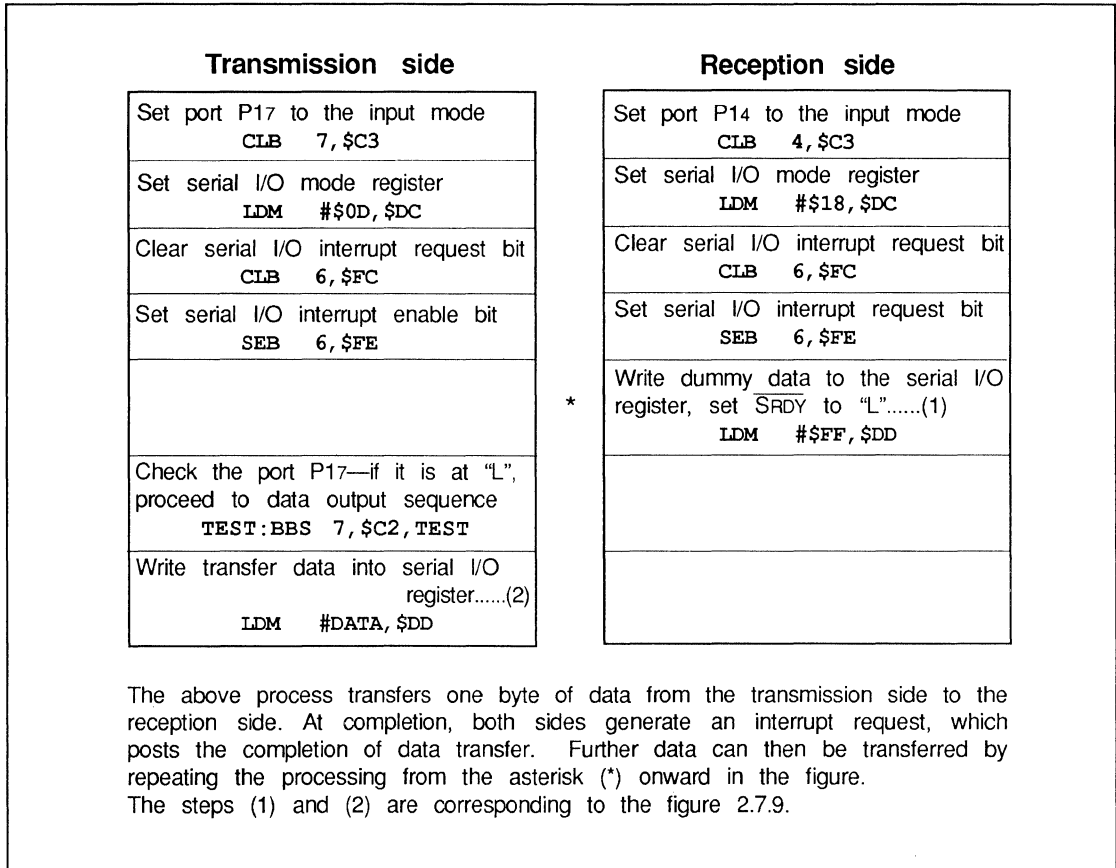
**Transmission side**

| |
|---|
| Set port P17 to the input mode<br>CLB 7,\$C3 |
| Set serial I/O mode register<br>LDM #\$0D,\$DC |
| Clear serial I/O interrupt request bit<br>CLB 6,\$FC |
| Set serial I/O interrupt enable bit<br>SEB 6,\$FE |
| |
| Check the port P17—if it is at "L", proceed to data output sequence<br>TEST:BBS 7,\$C2,TEST |
| Write transfer data into serial I/O register......(2)<br>LDM #DATA,\$DD |

**Reception side**

| |
|---|
| Set port P14 to the input mode<br>CLB 4,\$C3 |
| Set serial I/O mode register<br>LDM #\$18,\$DC |
| Clear serial I/O interrupt request bit<br>CLB 6,\$FC |
| Set serial I/O interrupt request bit<br>SEB 6,\$FE |
| * Write dummy data to the serial I/O register, set $\overline{\text{SRDY}}$ to "L"......(1)<br>LDM #\$FF,\$DD |
| |
| |

The above process transfers one byte of data from the transmission side to the reception side. At completion, both sides generate an interrupt request, which posts the completion of data transfer. Further data can then be transferred by repeating the processing from the asterisk (*) onward in the figure.
The steps (1) and (2) are corresponding to the figure 2.7.9.